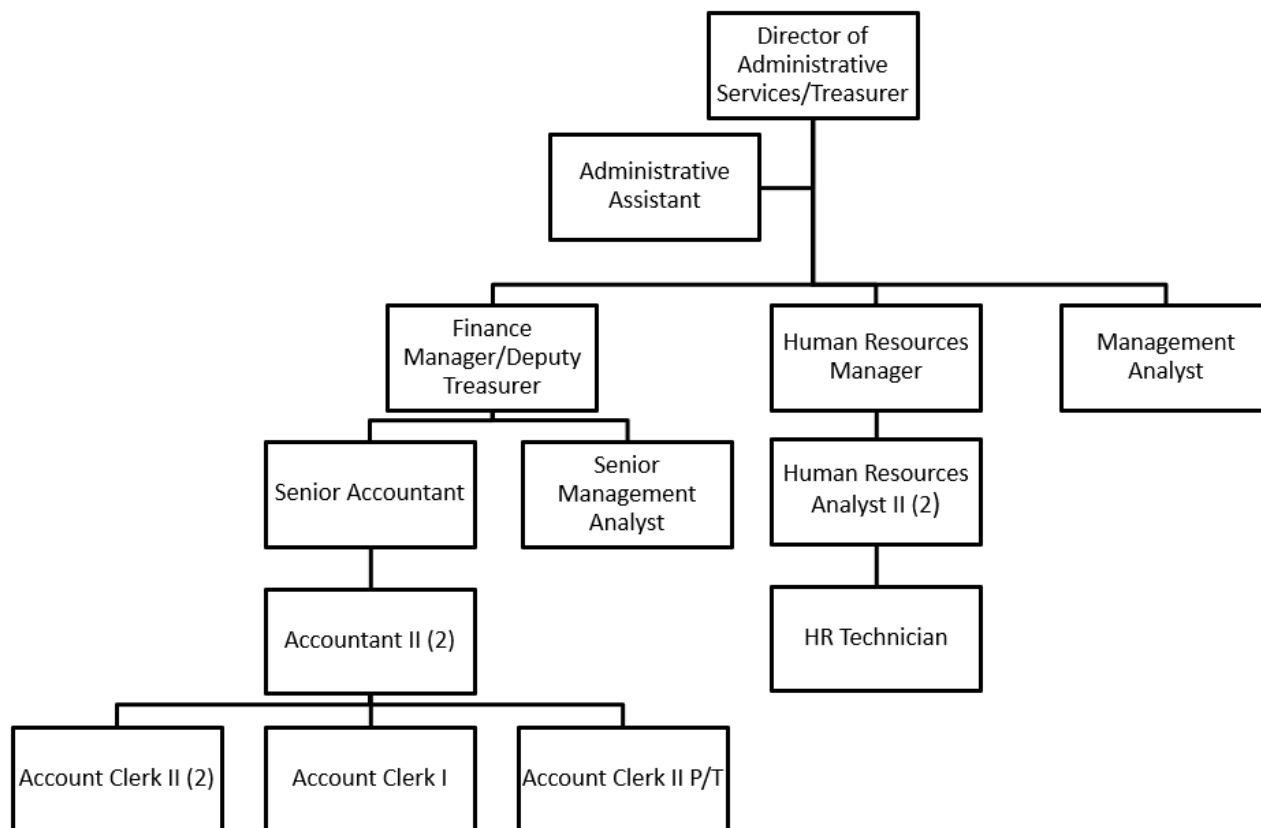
Director of Administrative Services/Treasurer

Administrative Assistant

Finance Manager/Deputy Treasurer

Human Resources Manager

Management Analyst

Senior Accountant

Senior Management Analyst

Human Resources Analyst II (2)

Accountant II (2)

HR Technician

Account Clerk II (2)

Account Clerk I

Account Clerk II P/T